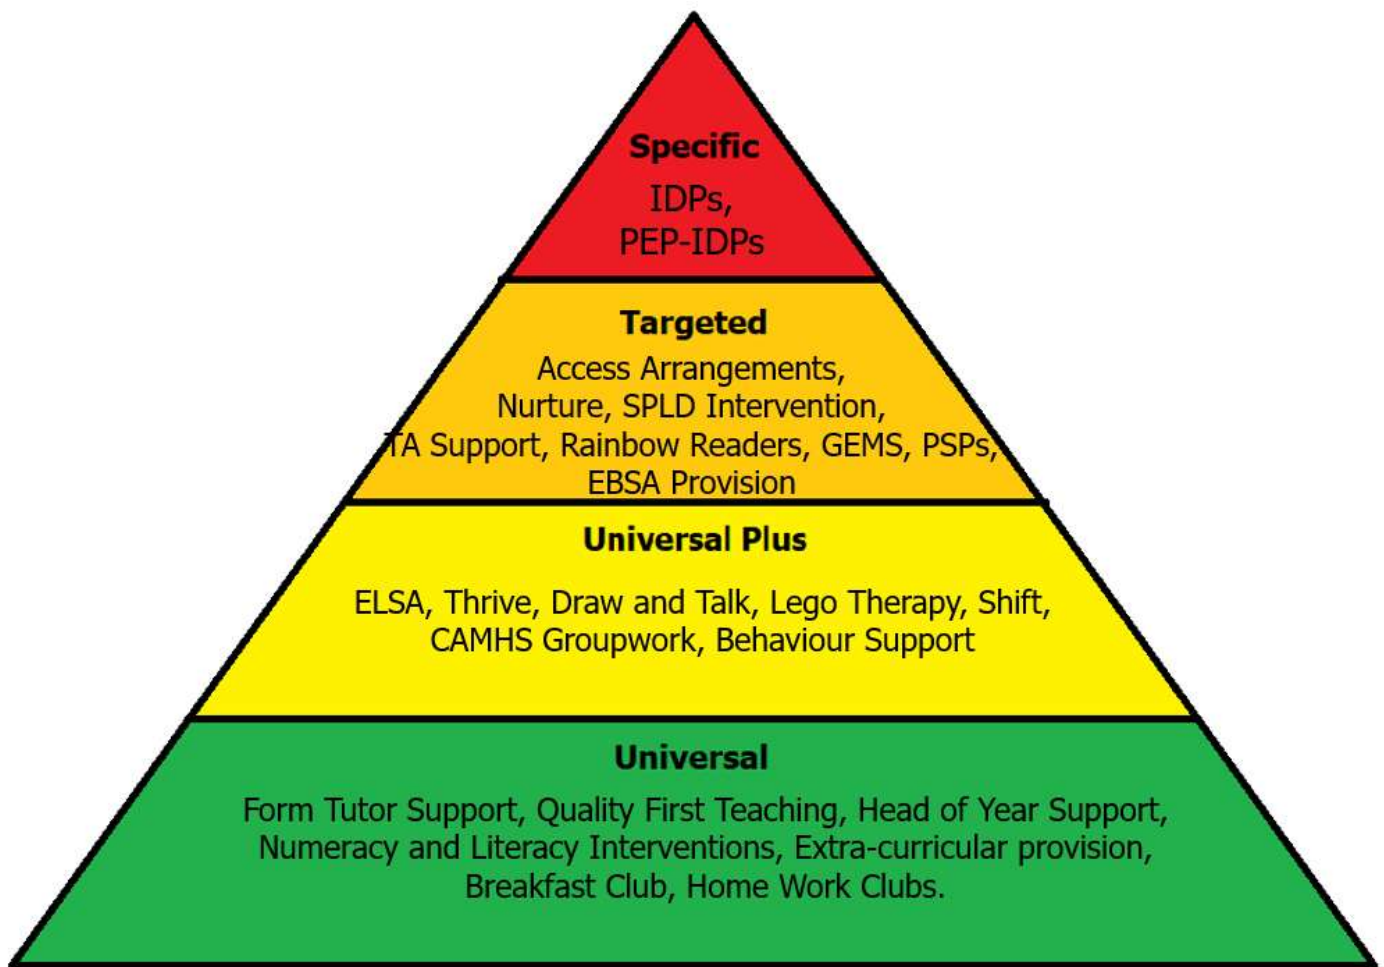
Specific

IDPs,
PEP-IDPs

Targeted

Access Arrangements,
Nurture, SPLD Intervention,
TA Support, Rainbow Readers, GEMS, PSPs,
EBSA Provision

Universal Plus

ELSA, Thrive, Draw and Talk, Lego Therapy, Shift,
CAMHS Groupwork, Behaviour Support

Universal

Form Tutor Support, Quality First Teaching, Head of Year Support,
Numeracy and Literacy Interventions, Extra-curricular provision,
Breakfast Club, Home Work Clubs.